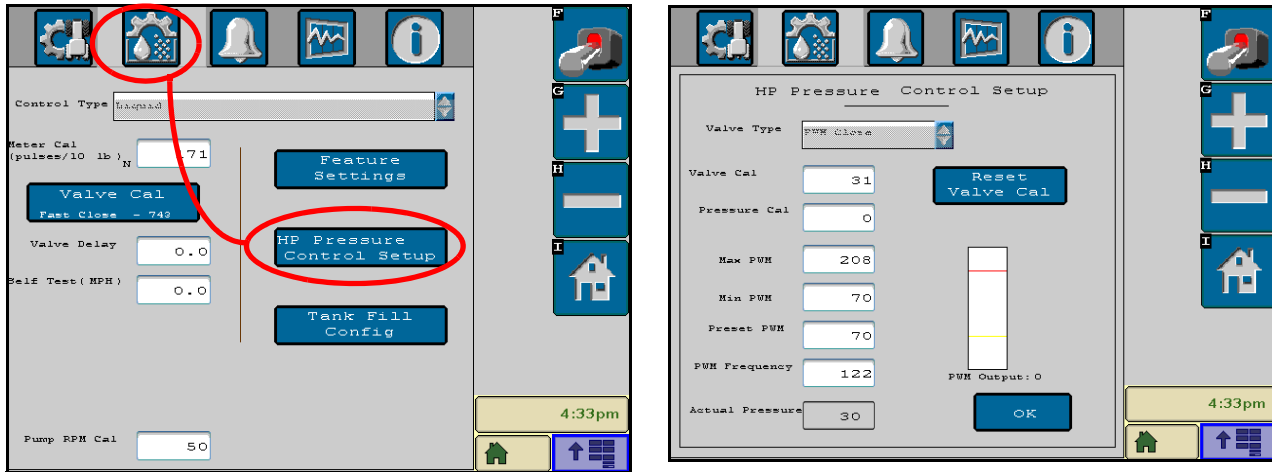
F

G

H

I

Control Type Liquid

Meter Cal (pulses/10 lb) N 171

Valve Cal
Fast Close - 743

Valve Delay 0.0

Self Test(MPH) 0.0

Pump RPM Cal 50

Feature Settings

HP Pressure Control Setup

Tank Fill Config

4:33pm

F

G

H

I

HP Pressure Control Setup

Valve Type PWM Close

Valve Cal 31

Pressure Cal 0

Max PWM 208

Min PWM 70

Preset PWM 70

PWM Frequency 122

Actual Pressure 30

Reset Valve Cal

PWM Output: 0

OK

4:33pm